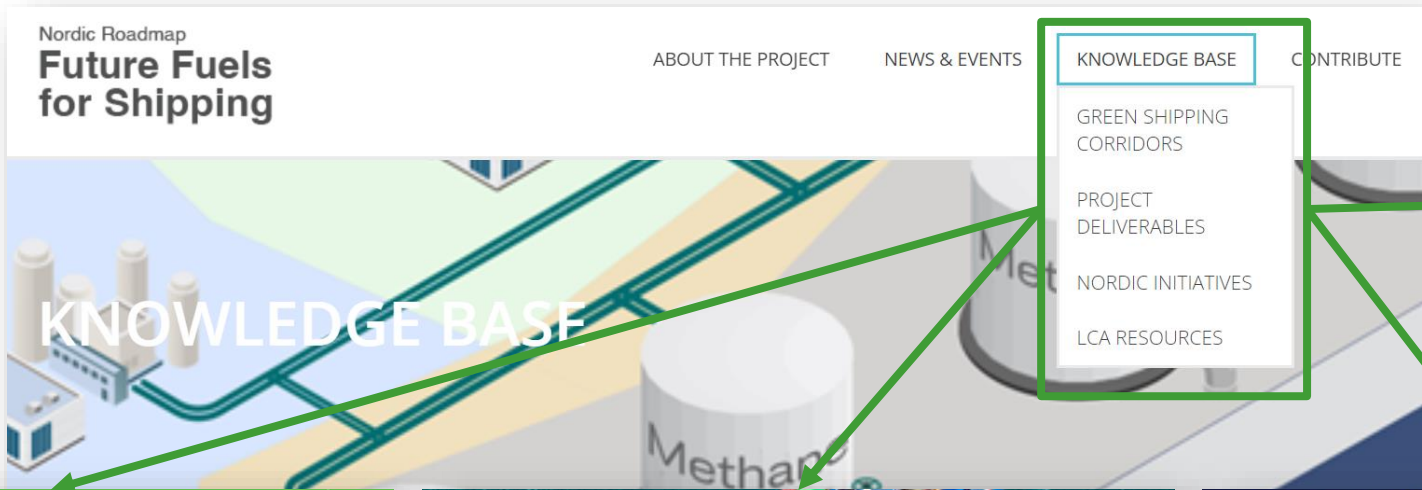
Nordic Roadmap
Future Fuels for Shipping

ABOUT THE PROJECT NEWS & EVENTS KNOWLEDGE BASE CONTRIBUTE

GREEN SHIPPING CORRIDORS

PROJECT DELIVERABLES

NORDIC INITIATIVES

LCA RESOURCES

KNOWLEDGE BASE

Meth

Methan